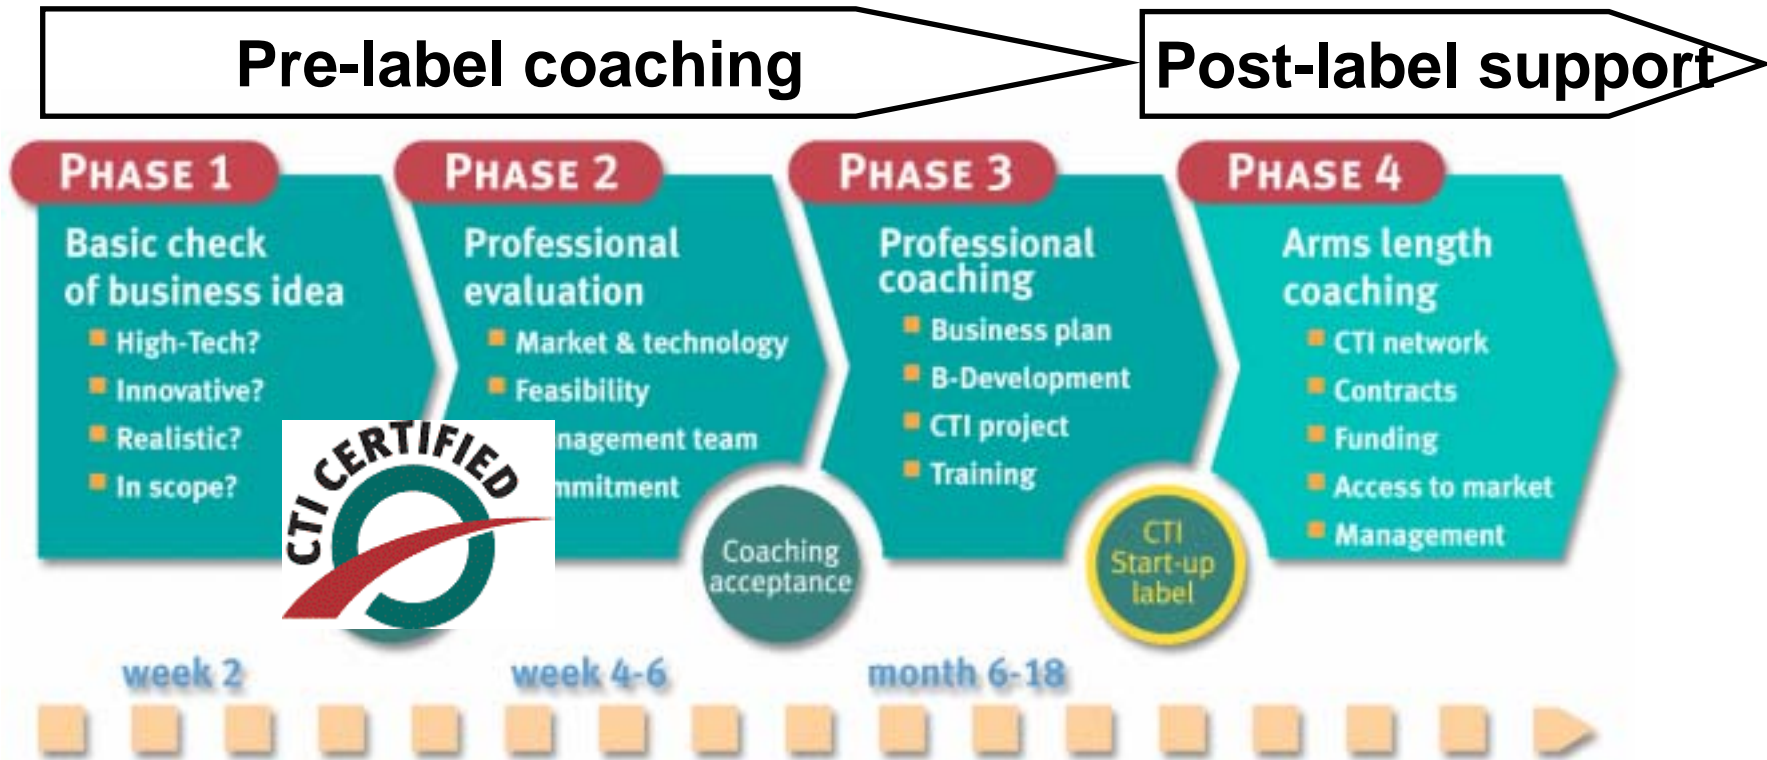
Pre-label coaching

Post-label support

PHASE 1

Basic check of business idea

High-Tech?

Innovative?

Realistic?

In scope?

CTI CERTIFIED

PHASE 2

Professional evaluation

Market & technology

Feasibility

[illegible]nagement team

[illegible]mmitment

Coaching acceptance

PHASE 3

Professional coaching

Business plan

B-Development

CTI project

Training

CTI Start-up label

PHASE 4

Arms length coaching

CTI network

Contracts

Funding

Access to market

Management

week 2

week 4-6

month 6-18